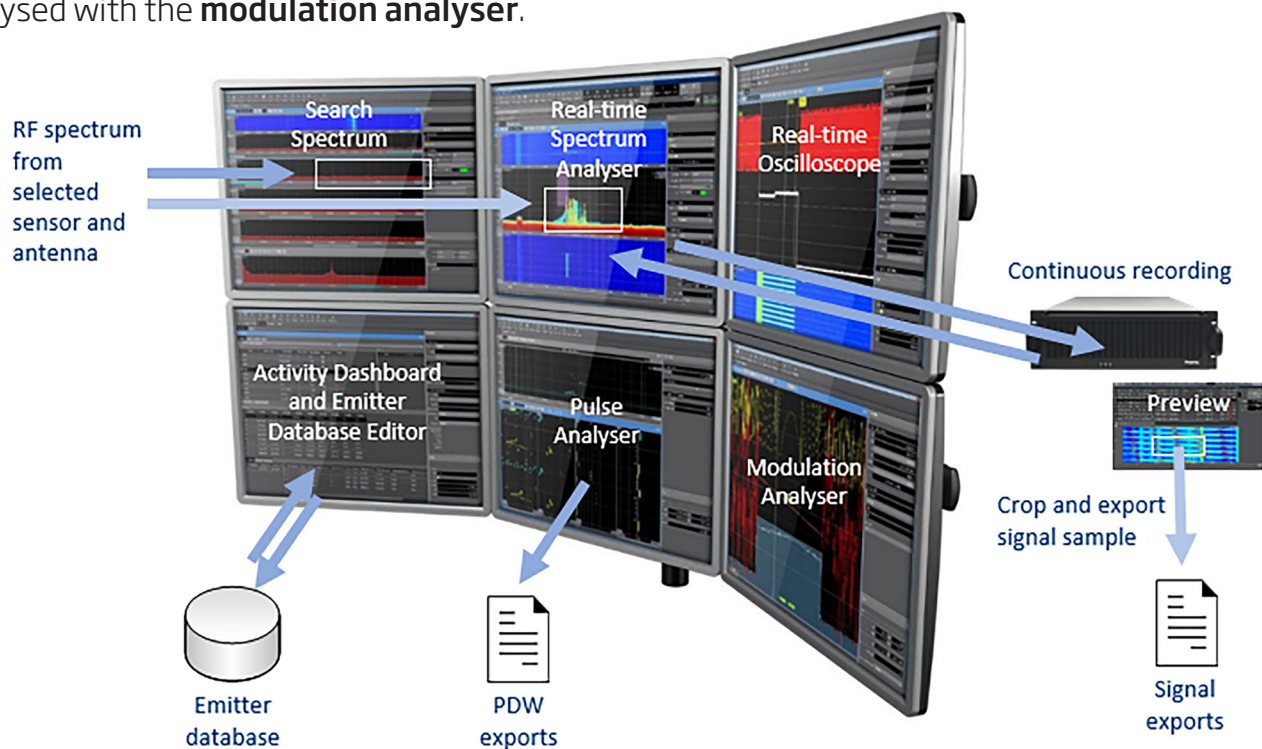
ysed with the **modulation analyser**.

RF spectrum from selected sensor and antenna

Search Spectrum

Real-time Spectrum Analyser

Real-time Oscilloscope

Continuous recording

Activity Dashboard and Emitter Database Editor

Pulse Analyser

Modulation Analyser

Preview

Crop and export signal sample

Emitter database

PDW exports

Signal exports